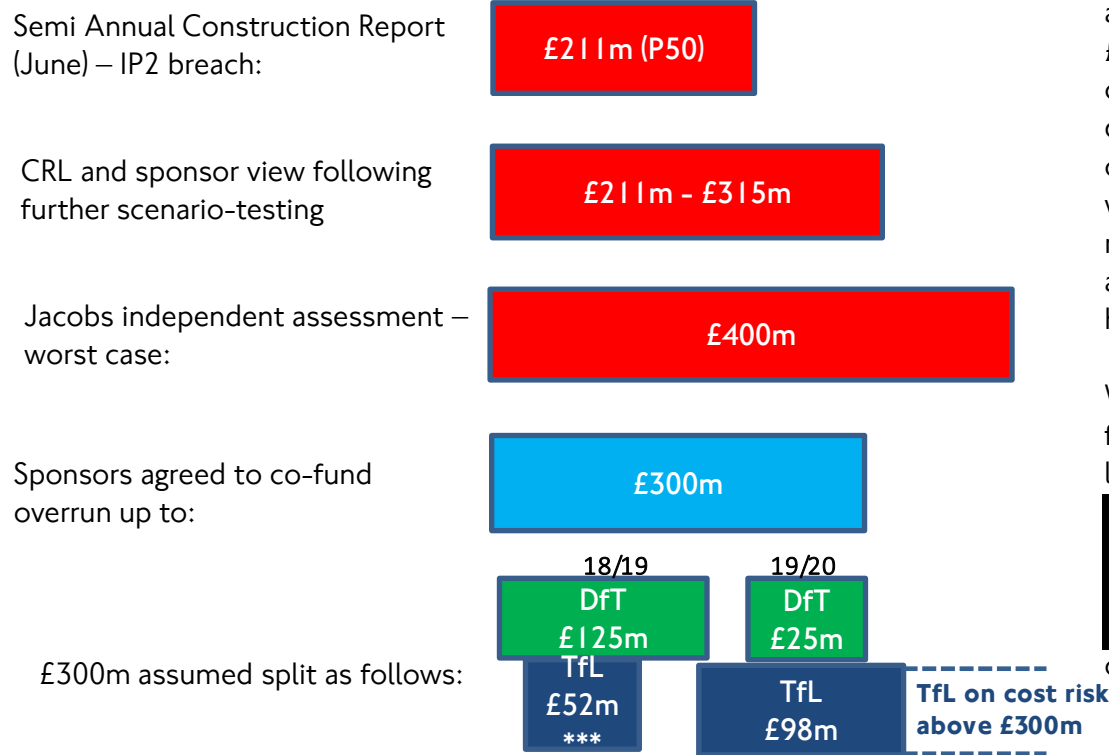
Semi Annual Construction Report (June) – IP2 breach:

£211m (P50)

CRL and sponsor view following further scenario-testing

£211m - £315m

Jacobs independent assessment – worst case:

£400m

Sponsors agreed to co-fund overrun up to:

£300m

18/19

19/20

DfT £125m

DfT £25m

£300m assumed split as follows:

TfL £52m ***

TfL £98m

TfL on cost risk above £300m

a
£
c
c
c
v
r
a
h

v
f
l

c